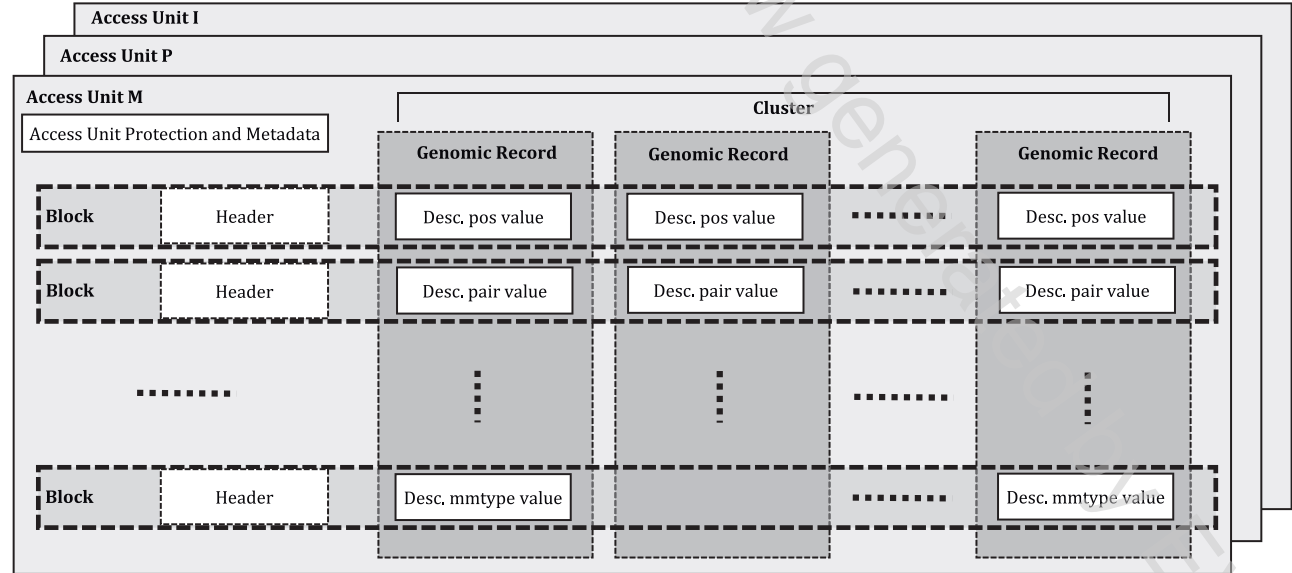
Access Unit I

Access Unit P

Access Unit M

Access Unit Protection and Metadata

Cluster

Genomic Record

Genomic Record

Genomic Record

Block

Header

Desc. pos value

Desc. pos value

Desc. pos value

Block

Header

Desc. pair value

Desc. pair value

Desc. pair value

Block

Header

Desc. mmtype value

Desc. mmtype value